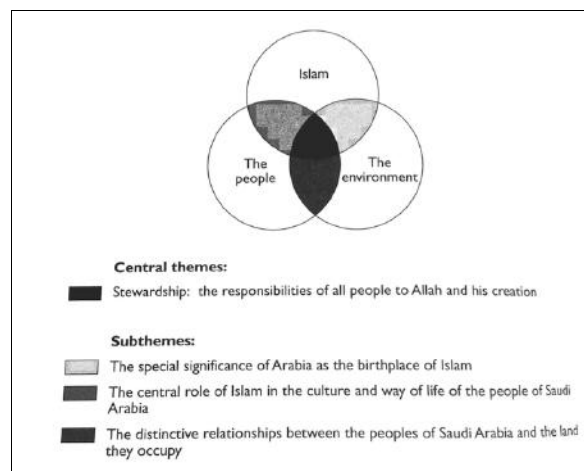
Islam

The people

The environment

Central themes:

Stewardship: the responsibilities of all people to Allah and his creation

Subthemes:

The special significance of Arabia as the birthplace of Islam

The central role of Islam in the culture and way of life of the people of Saudi Arabia

The distinctive relationships between the peoples of Saudi Arabia and the land they occupy